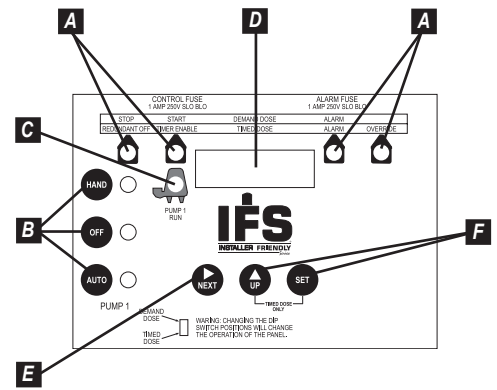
A

D

A

CONTROL FUSE
1 AMP 250V SLO BLO

ALARM FUSE
1 AMP 250V SLO BLO

STOP
START
DEMAND DOSE
ALARM

REDUNDANT OFF
TIMER ENABLE
TIMED DOSE
ALARM
OVERRIDE

C

HAND

PUMP 1
RUN

B

OFF

IFS
INSTALLER FRIENDLY

AUTO

NEXT

UP

SET

F

TIMED DOSE
ONLY

PUMP 1

DEMAND
DOSE

TIMED
DOSE

WARNING: CHANGING THE DIP SWITCH POSITIONS WILL CHANGE THE OPERATION OF THE PANEL.

E